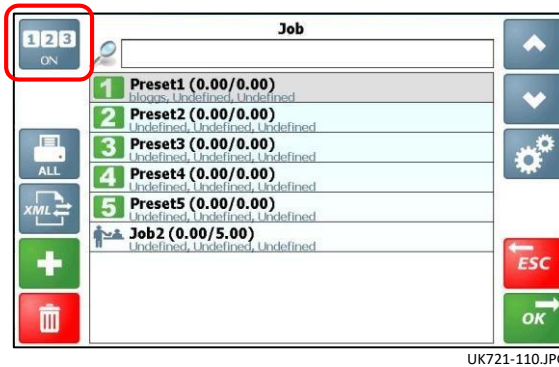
1 2 3
ON

Job

1 Preset1 (0.00/0.00)
bloggs, Undefined, Undefined

2 Preset2 (0.00/0.00)
Undefined, Undefined, Undefined

3 Preset3 (0.00/0.00)
Undefined, Undefined, Undefined

4 Preset4 (0.00/0.00)
Undefined, Undefined, Undefined

5 Preset5 (0.00/0.00)
Undefined, Undefined, Undefined

Job2 (0.00/5.00)
Undefined, Undefined, Undefined

ALL

XML

ESC

OK

UK721-110.JPG